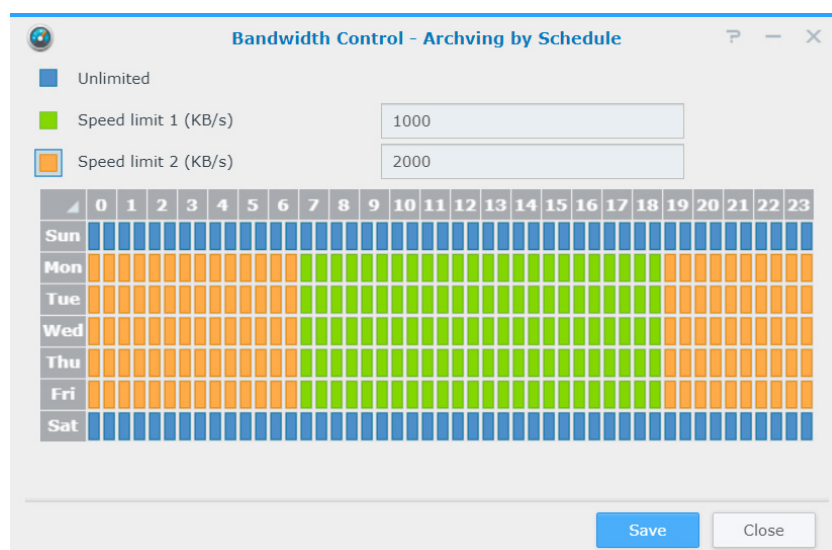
Bandwidth Control - Archving by Schedule

? — ✕

Unlimited

Speed limit 1 (KB/s) 1000

Speed limit 2 (KB/s) 2000

| | 0 | 1 | 2 | 3 | 4 | 5 | 6 | 7 | 8 | 9 | 10 | 11 | 12 | 13 | 14 | 15 | 16 | 17 | 18 | 19 | 20 | 21 | 22 | 23 |
|---|---|---|---|---|---|---|---|---|---|---|---|---|---|---|---|---|---|---|---|---|---|---|---|---|
| Sun | | | | | | | | | | | | | | | | | | | | | | | | |
| Mon | | | | | | | | | | | | | | | | | | | | | | | | |
| Tue | | | | | | | | | | | | | | | | | | | | | | | | |
| Wed | | | | | | | | | | | | | | | | | | | | | | | | |
| Thu | | | | | | | | | | | | | | | | | | | | | | | | |
| Fri | | | | | | | | | | | | | | | | | | | | | | | | |
| Sat | | | | | | | | | | | | | | | | | | | | | | | | |

Save Close